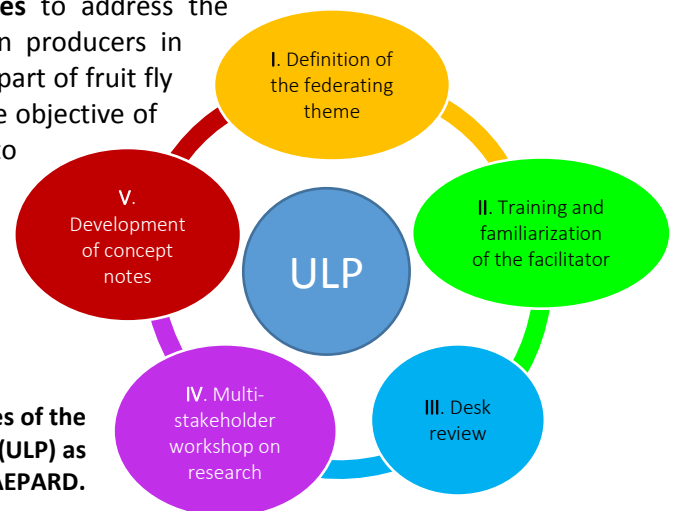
es to address the
n producers in
part of fruit fly
e objective of
o

I. Definition of the federating theme

II. Training and familiarization of the facilitator

III. Desk review

IV. Multi-stakeholder workshop on research

V. Development of concept notes

ULP

es of the
(ULP) as
AEPARD.